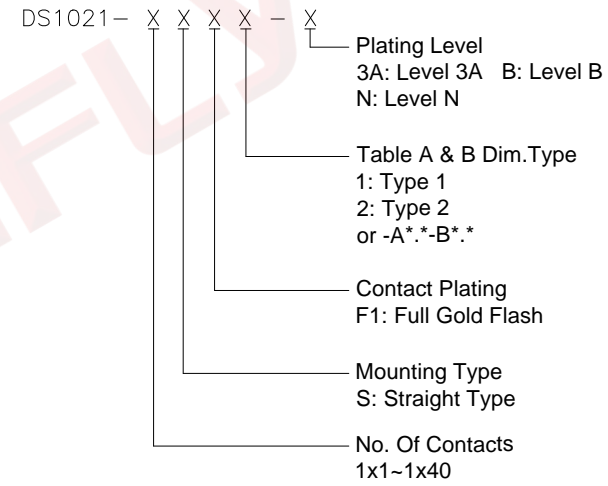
DS1021- X X X X - X

Plating Level
3A: Level 3A B: Level B
N: Level N

Table A & B Dim.Type
1: Type 1
2: Type 2
or -A*.*-B*.*

Contact Plating
F1: Full Gold Flash

Mounting Type
S: Straight Type

No. Of Contacts
1x1~1x40